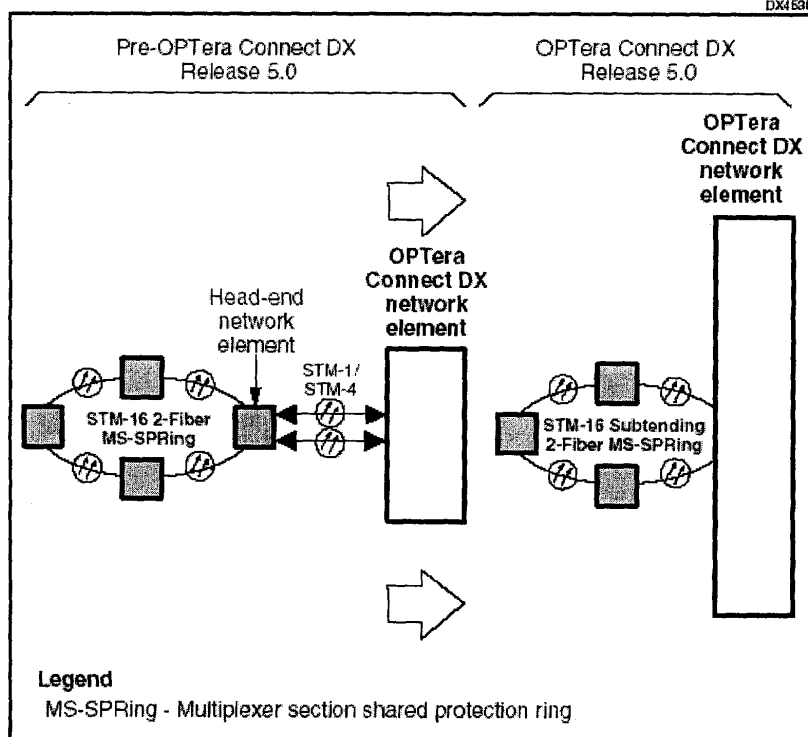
DX4638

Pre-OPTera Connect DX Release 5.0

OPTera Connect DX Release 5.0

OPTera Connect DX network element

OPTera Connect DX network element

Head-end network element

STM-1/ STM-4

STM-16 2-Fiber MS-SPRing

STM-16 Subtending 2-Fiber MS-SPRing

Legend

MS-SPRing - Multiplexer section shared protection ring